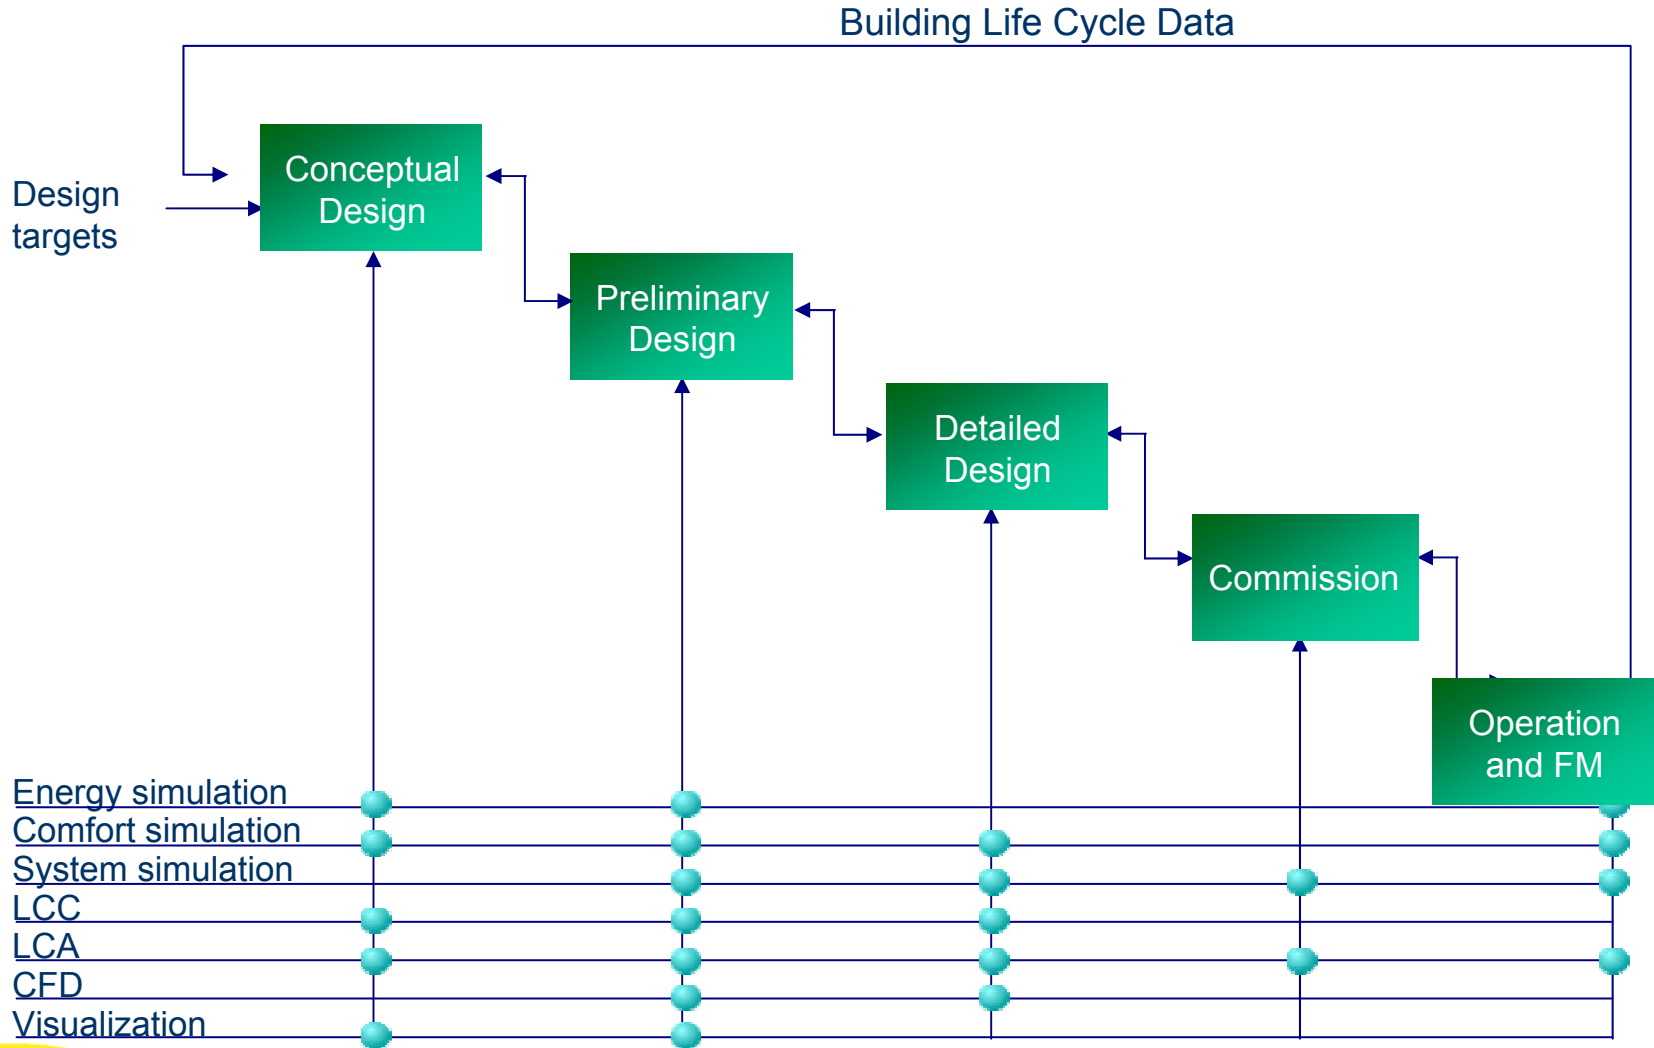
Building Life Cycle Data

Design targets

Conceptual Design

Preliminary Design

Detailed Design

Commission

Operation and FM

Energy simulation
Comfort simulation
System simulation
LCC
LCA
CFD
Visualization